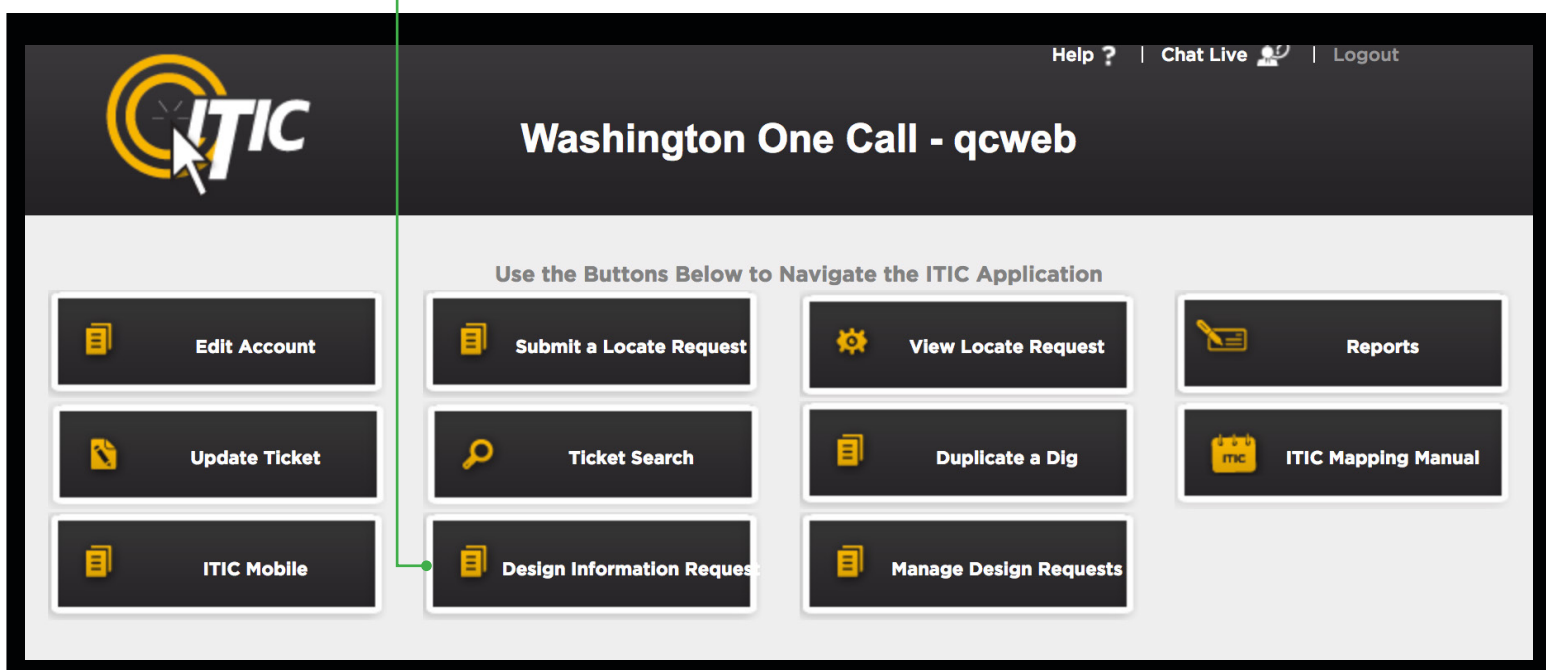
Help ? | Chat Live | Logout

ITIC

Washington One Call - qcweb

Use the Buttons Below to Navigate the ITIC Application

Edit Account

Submit a Locate Request

View Locate Request

Reports

Update Ticket

Ticket Search

Duplicate a Dig

ITIC

ITIC Mapping Manual

ITIC Mobile

Design Information Request

Manage Design Requests